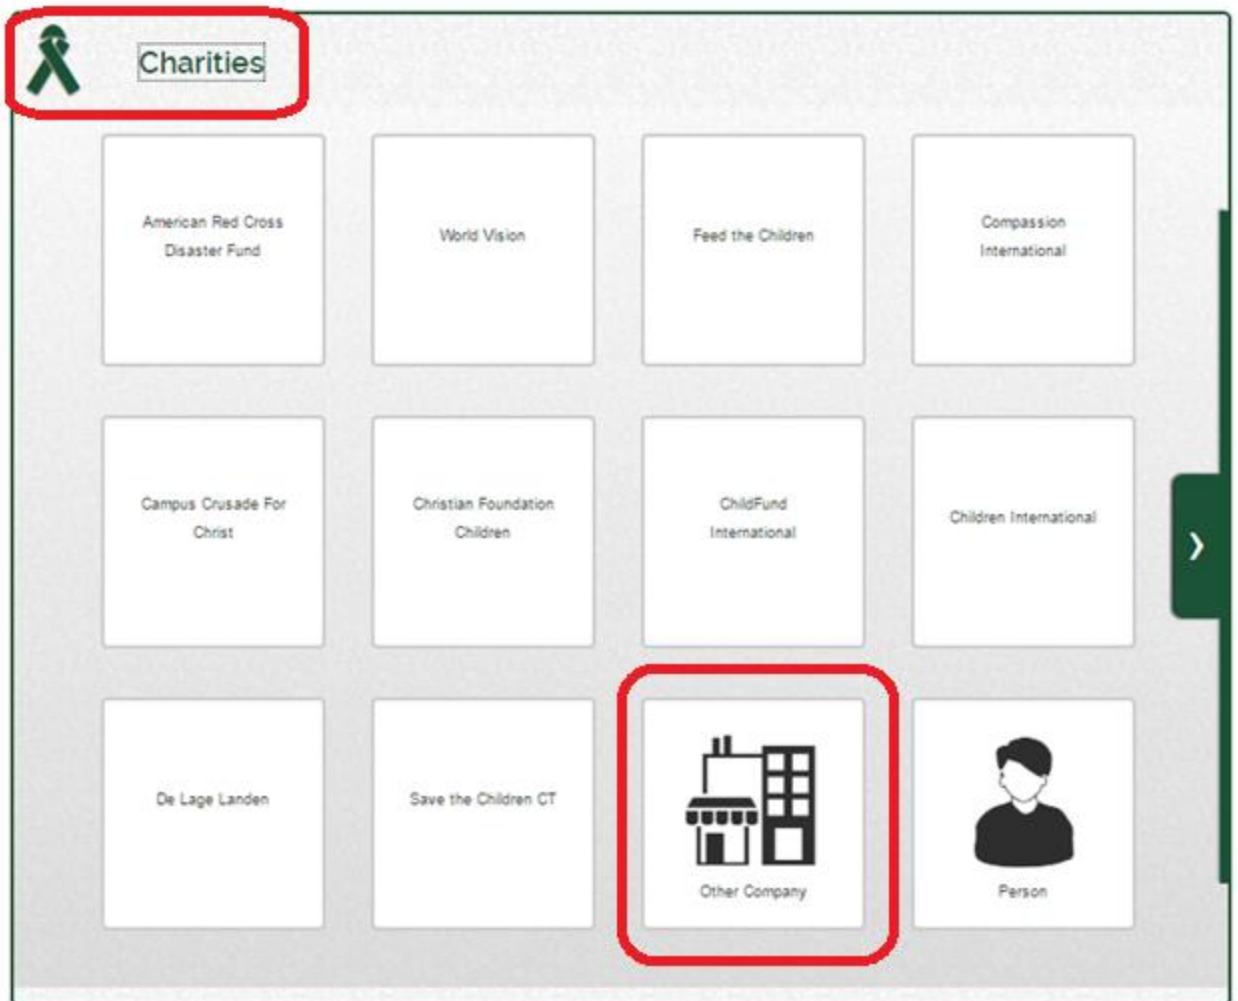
Charities

American Red Cross Disaster Fund

World Vision

Feed the Children

Compassion International

Campus Crusade For Christ

Christian Foundation Children

ChildFund International

Children International

›

De Lage Landen

Save the Children CT

Other Company

Person